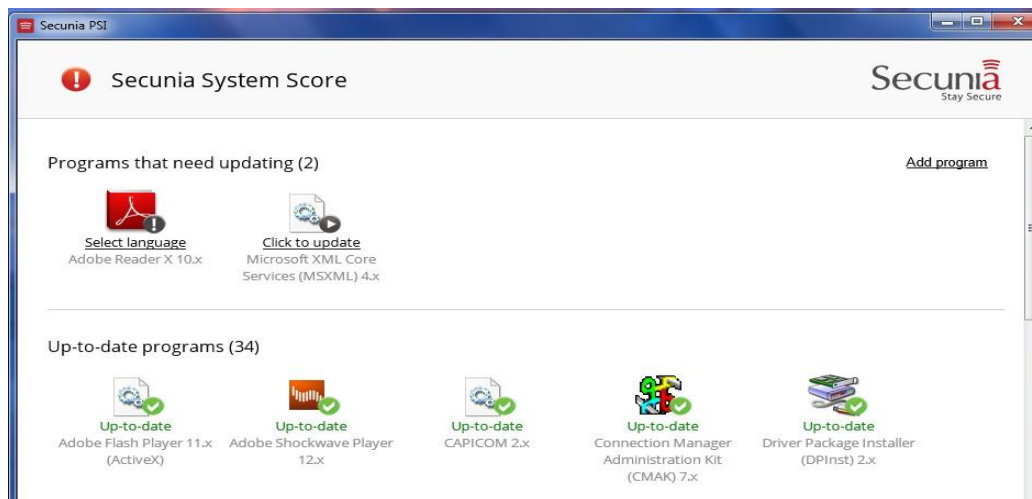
Secunia PSI

Secunia System Score

Secunia
Stay Secure

Programs that need updating (2)

Add program

Select language
Adobe Reader X 10.x

Click to update
Microsoft XML Core Services (MSXML) 4.x

Up-to-date programs (34)

Up-to-date
Adobe Flash Player 11.x (ActiveX)

Up-to-date
Adobe Shockwave Player 12.x

Up-to-date
CAPICOM 2.x

Up-to-date
Connection Manager Administration Kit (CMAK) 7.x

Up-to-date
Driver Package Installer (DPInst) 2.x